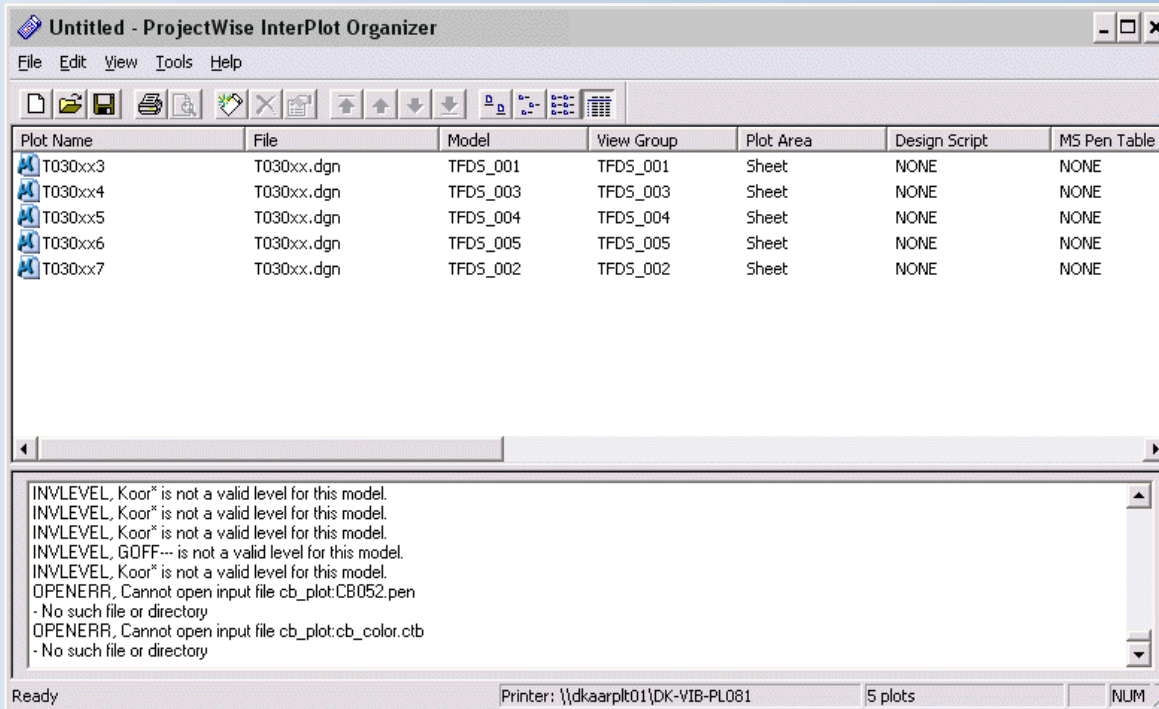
Untitled - ProjectWise InterPlot Organizer

File Edit View Tools Help

| Plot Name | File | Model | View Group | Plot Area | Design Script | MS Pen Table |
|---|---|---|---|---|---|---|
| T030xx3 | T030xx.dgn | TFDS_001 | TFDS_001 | Sheet | NONE | NONE |
| T030xx4 | T030xx.dgn | TFDS_003 | TFDS_003 | Sheet | NONE | NONE |
| T030xx5 | T030xx.dgn | TFDS_004 | TFDS_004 | Sheet | NONE | NONE |
| T030xx6 | T030xx.dgn | TFDS_005 | TFDS_005 | Sheet | NONE | NONE |
| T030xx7 | T030xx.dgn | TFDS_002 | TFDS_002 | Sheet | NONE | NONE |

INVLEVEL, Koor* is not a valid level for this model.
INVLEVEL, Koor* is not a valid level for this model.
INVLEVEL, Koor* is not a valid level for this model.
INVLEVEL, GOFF--- is not a valid level for this model.
INVLEVEL, Koor* is not a valid level for this model.
OPENERR, Cannot open input file cb_plot:CB052.pen
- No such file or directory
OPENERR, Cannot open input file cb_plot:cb_color.ctb
- No such file or directory

Ready Printer: \\dkaarplt01\DK-VIB-PL081 5 plots NUM